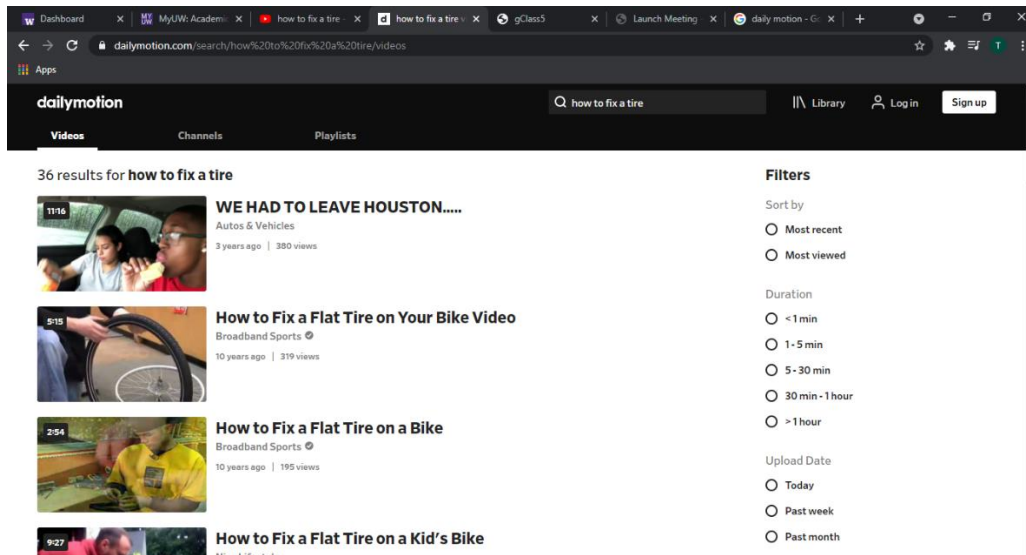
Dashboard × | MyUW: Academ × | how to fix a tire × | how to fix a tire × | gClass5 × | Launch Meeting × | daily motion - Go × | +

dailymotion.com/search/how%20to%20fix%20a%20tire/videos

Apps

dailymotion

how to fix a tire

Library Log in Sign up

Videos Channels Playlists

36 results for **how to fix a tire**

11:16
WE HAD TO LEAVE HOUSTON.....
Autos & Vehicles
3 years ago | 380 views

5:15
How to Fix a Flat Tire on Your Bike Video
Broadband Sports
10 years ago | 319 views

2:54
How to Fix a Flat Tire on a Bike
Broadband Sports
10 years ago | 195 views

9:27
How to Fix a Flat Tire on a Kid's Bike

Filters

Sort by
Most recent
Most viewed

Duration
<1 min
1-5 min
5-30 min
30 min - 1 hour
>1 hour

Upload Date
Today
Past week
Past month